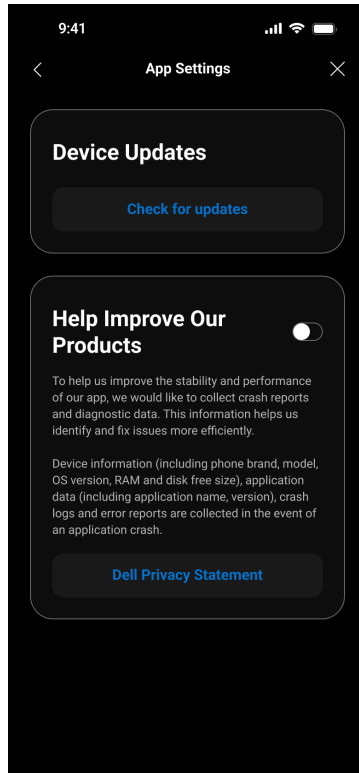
9:41

App Settings

Device Updates

Check for updates

Help Improve Our Products

To help us improve the stability and performance of our app, we would like to collect crash reports and diagnostic data. This information helps us identify and fix issues more efficiently.

Device information (including phone brand, model, OS version, RAM and disk free size), application data (including application name, version), crash logs and error reports are collected in the event of an application crash.

Dell Privacy Statement